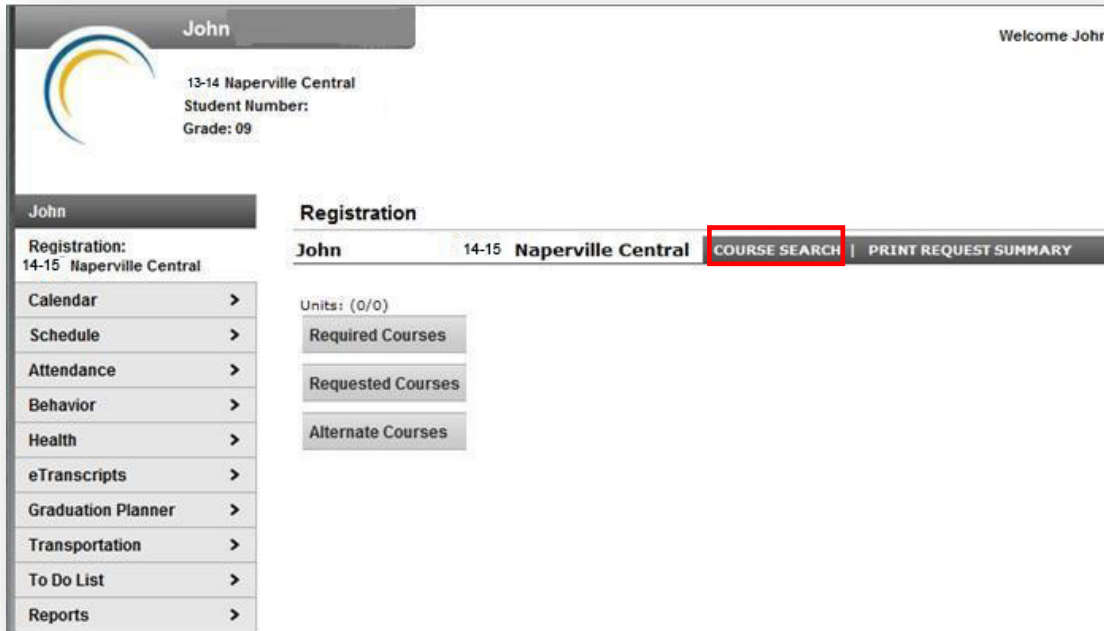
John

13-14 Naperville Central
Student Number:
Grade: 09

Welcome John

John

Registration:
14-15 Naperville Central

Calendar >
Schedule >
Attendance >
Behavior >
Health >
eTranscripts >
Graduation Planner >
Transportation >
To Do List >
Reports >

Registration

John 14-15 Naperville Central COURSE SEARCH | PRINT REQUEST SUMMARY

Units: (0/0)

Required Courses

Requested Courses

Alternate Courses